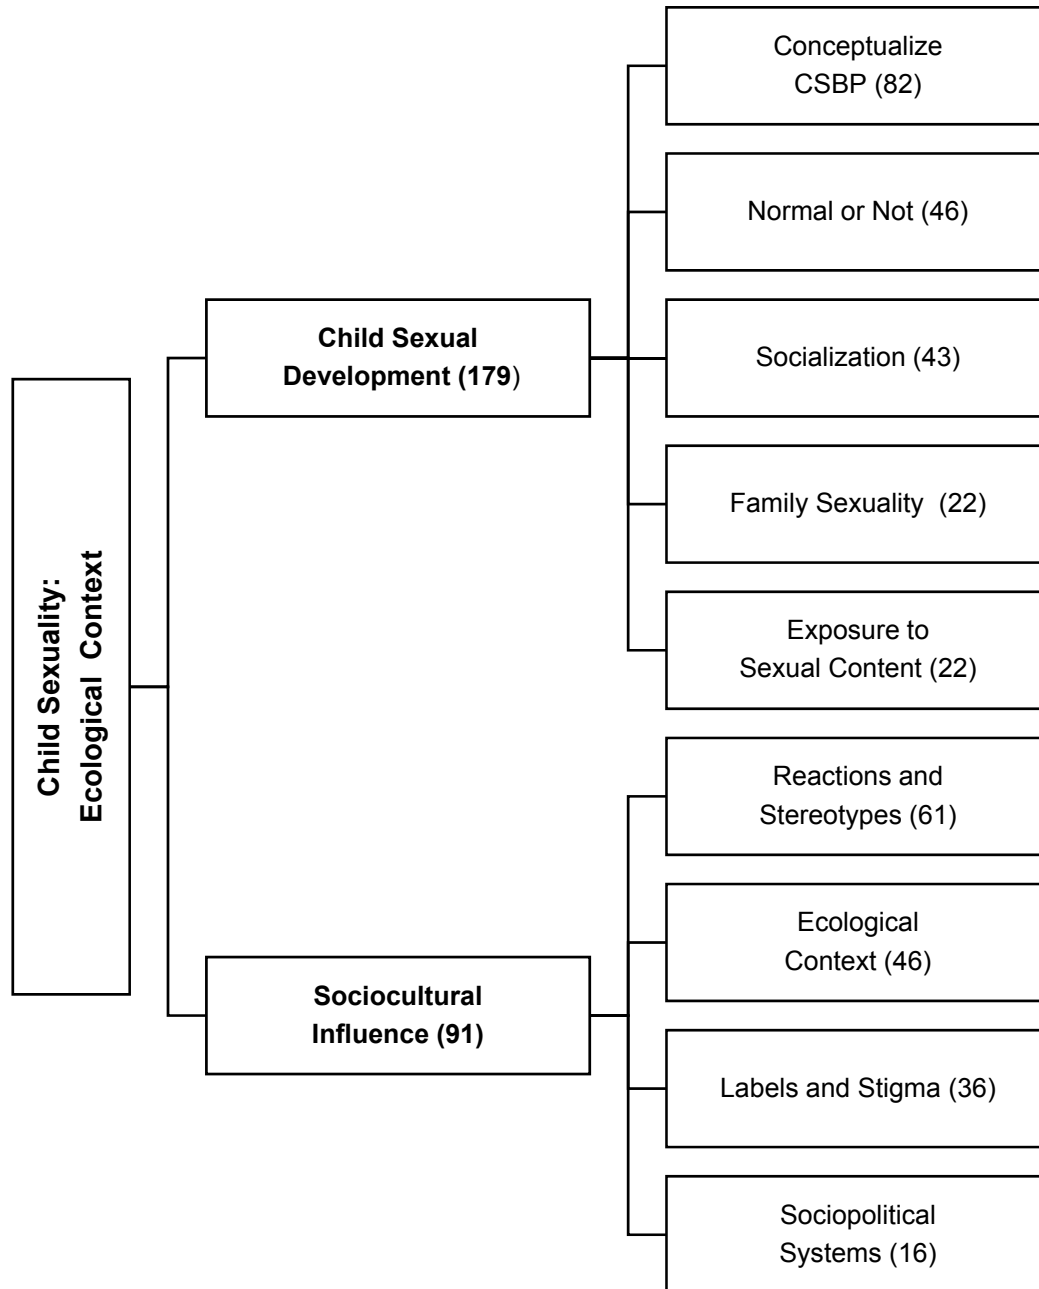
Child Sexuality: Ecological Context

Child Sexual Development (179)

Conceptualize CSBP (82)

Normal or Not (46)

Socialization (43)

Family Sexuality (22)

Exposure to Sexual Content (22)

Sociocultural Influence (91)

Reactions and Stereotypes (61)

Ecological Context (46)

Labels and Stigma (36)

Sociopolitical Systems (16)